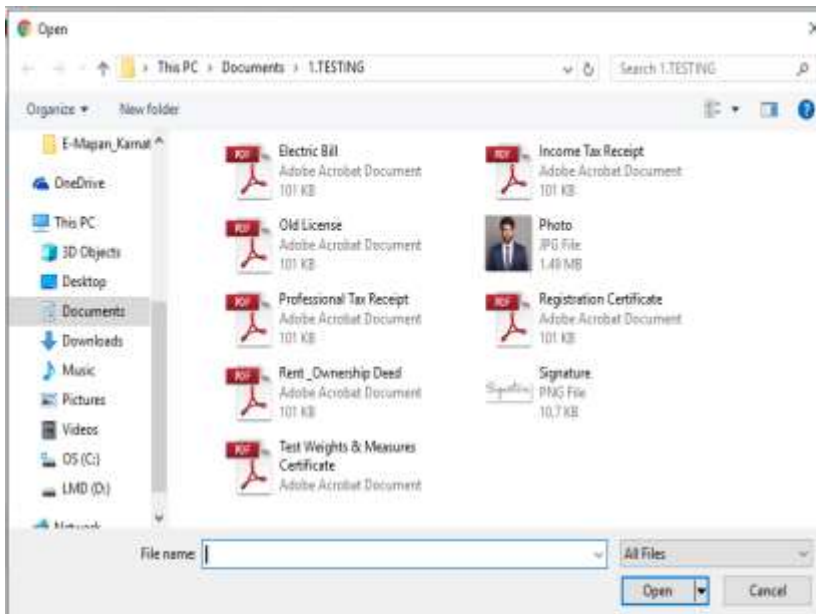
Open

This PC › Documents › 1.TESTING

Search 1.TESTING

Organize ▾ New folder

E-Mapan_Karnat
OneDrive
This PC
3D Objects
Desktop
Documents
Downloads
Music
Pictures
Videos
OS (C:)
LMD (D:)
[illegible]

PDF
Electric Bill
Adobe Acrobat Document
101 KB

PDF
Income Tax Receipt
Adobe Acrobat Document
101 KB

PDF
Old License
Adobe Acrobat Document
101 KB

Photo
JPG File
1.49 MB

PDF
Professional Tax Receipt
Adobe Acrobat Document
101 KB

PDF
Registration Certificate
Adobe Acrobat Document
101 KB

PDF
Rent _Ownership Deed
Adobe Acrobat Document
101 KB

Signature
Signature
PNG File
10.7 KB

PDF
Test Weights & Measures Certificate
Adobe Acrobat Document

File name:
All Files
Open
Cancel